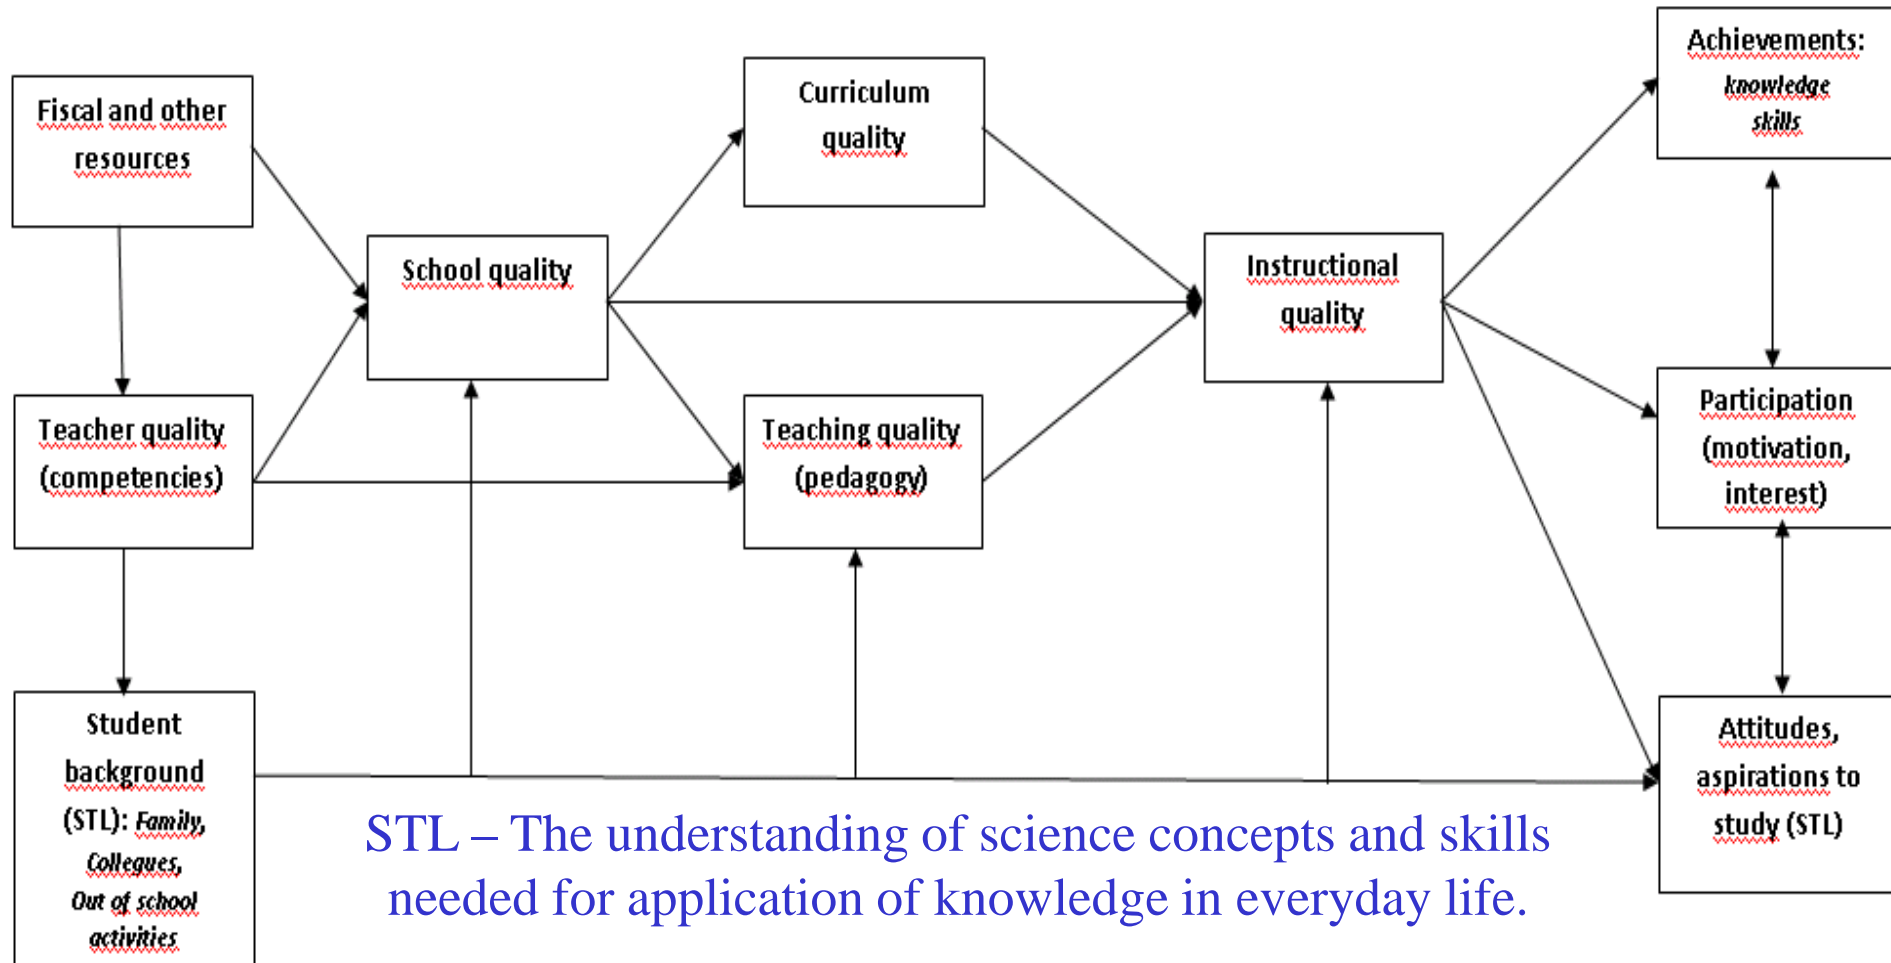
Fiscal and other resources

Curriculum quality

Achievements: knowledge skills

School quality

Instructional quality

Teacher quality (competencies)

Teaching quality (pedagogy)

Participation (motivation, interest)

Student background (STL): Family, Colleques, Out of school activities

Attitudes, aspirations to study (STL)

STL – The understanding of science concepts and skills needed for application of knowledge in everyday life.